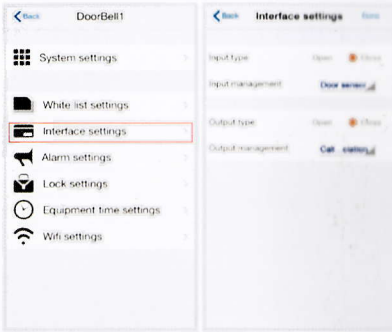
Back DoorBell1

System settings

White list settings

Interface settings

Alarm settings

Lock settings

Equipment time settings

Wifi settings

Back Interface settings Done

Input type Open Close

Input management Door sensor

Output type Open Close

Output management Call station